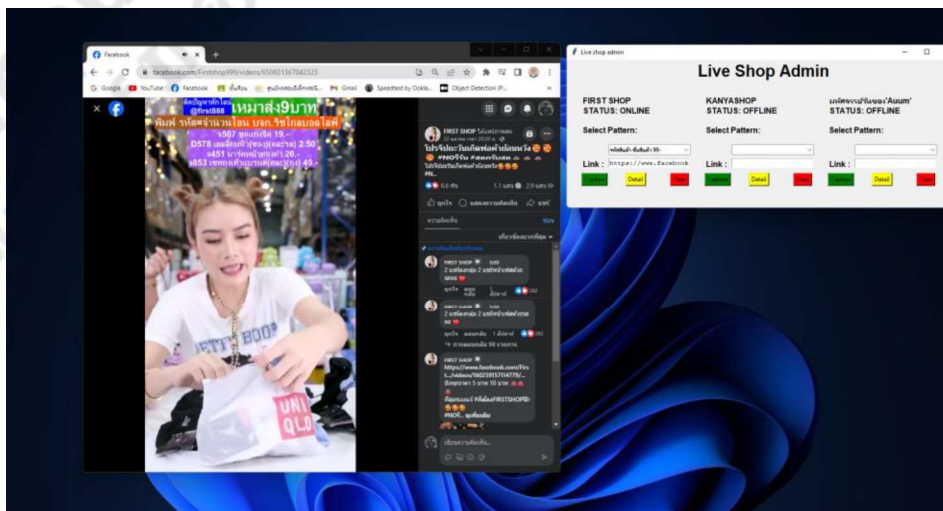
Facebook

facebook.com/firstshop999/videos/650801367042323

Google YouTube Facebook Speedtest by Ookla... Gmail Object Detection (P...

@first888

เหมาส่ง9บาท

FIRST SHOP

https://www.facebook.com/firs...

Live shop admin

Live Shop Admin

FIRST SHOP
STATUS: ONLINE

KANYASHOP
STATUS: OFFLINE

STATUS: OFFLINE

Select Pattern:

Select Pattern:

Select Pattern:

Link : https://www.facebook

Link :

Link :

Detail

Detail

Detail